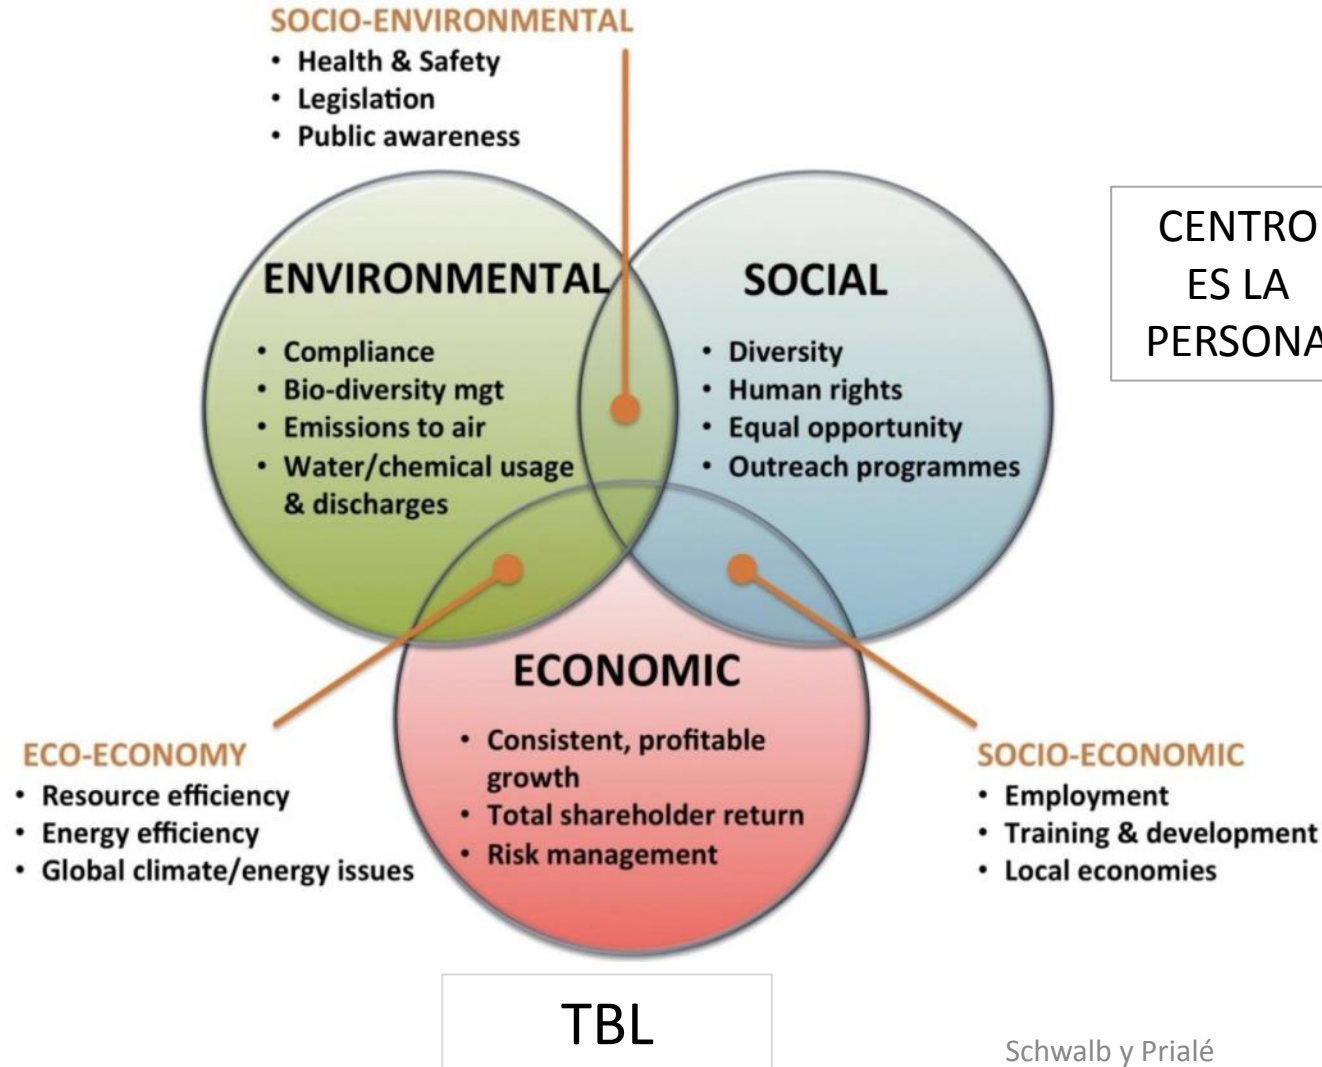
SOCIO-ENVIRONMENTAL
• Health & Safety
• Legislation
• Public awareness

ENVIRONMENTAL
• Compliance
• Bio-diversity mgt
• Emissions to air
• Water/chemical usage & discharges

SOCIAL
• Diversity
• Human rights
• Equal opportunity
• Outreach programmes

CENTRO ES LA PERSONA

ECONOMIC
• Consistent, profitable growth
• Total shareholder return
• Risk management

ECO-ECONOMY
• Resource efficiency
• Energy efficiency
• Global climate/energy issues

SOCIO-ECONOMIC
• Employment
• Training & development
• Local economies

TBL

Schwalb y Prialé